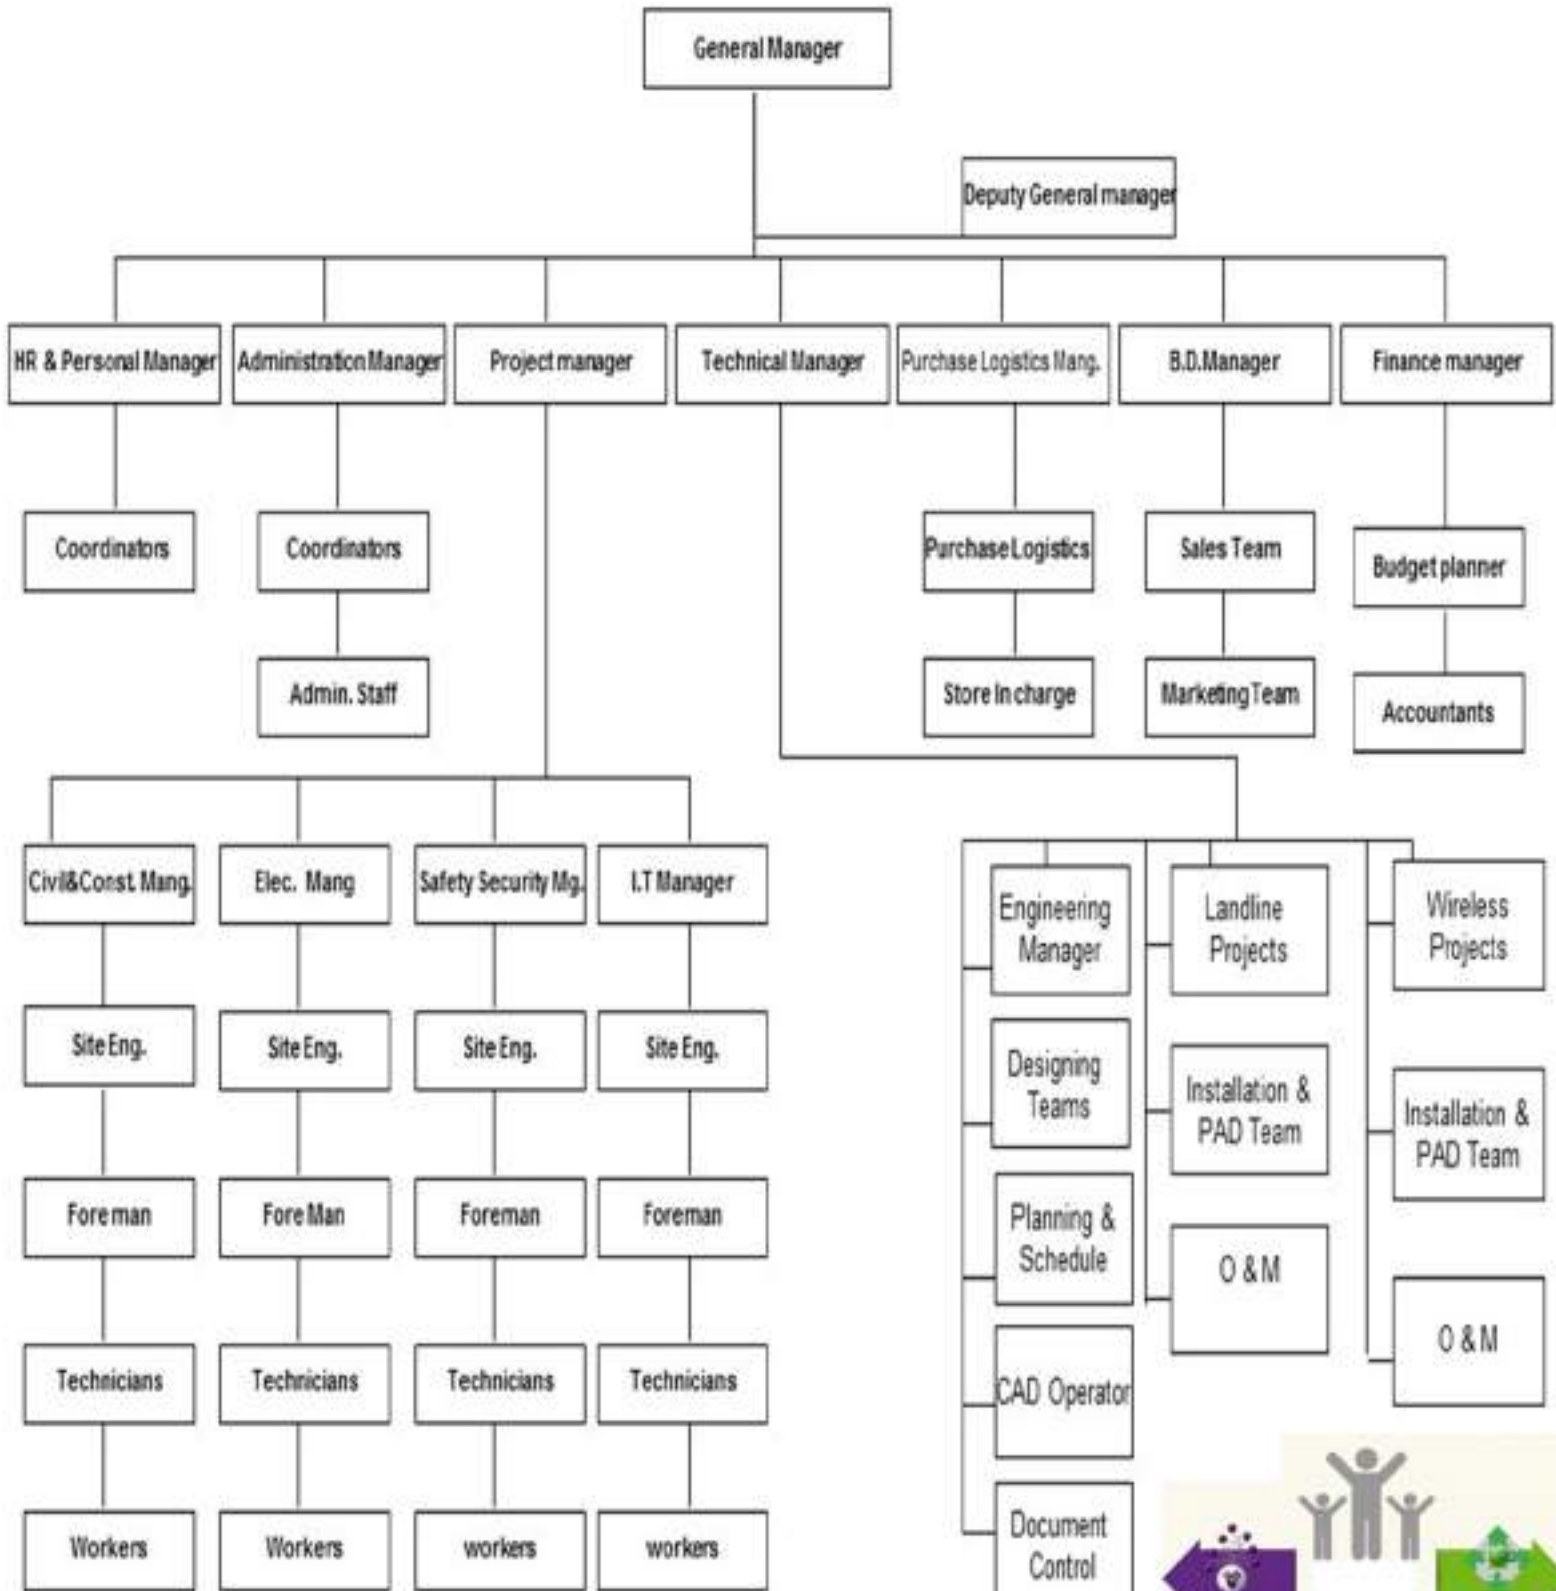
General Manager

Deputy General manager

HR & Personal Manager
Coordinators

Administration Manager
Coordinators
Admin. Staff

Project manager

Technical Manager

Purchase Logistics Mang.
Purchase Logistics
Store In charge

B.D.Manager
Sales Team
Marketing Team

Finance manager
Budget planner
Accountants

Civil&Const. Mang.
Site Eng.
Fore man
Technicians
Workers

Elec. Mang
Site Eng.
Fore Man
Technicians
Workers

Safety Security Mg.
Site Eng.
Foreman
Technicians
workers

I.T Manager
Site Eng.
Foreman
Technicians
workers

Engineering Manager
Designing Teams
Planning & Schedule
CAD Operator
Document Control

Landline Projects
Installation & PAD Team
O & M

Wireless Projects
Installation & PAD Team
O & M